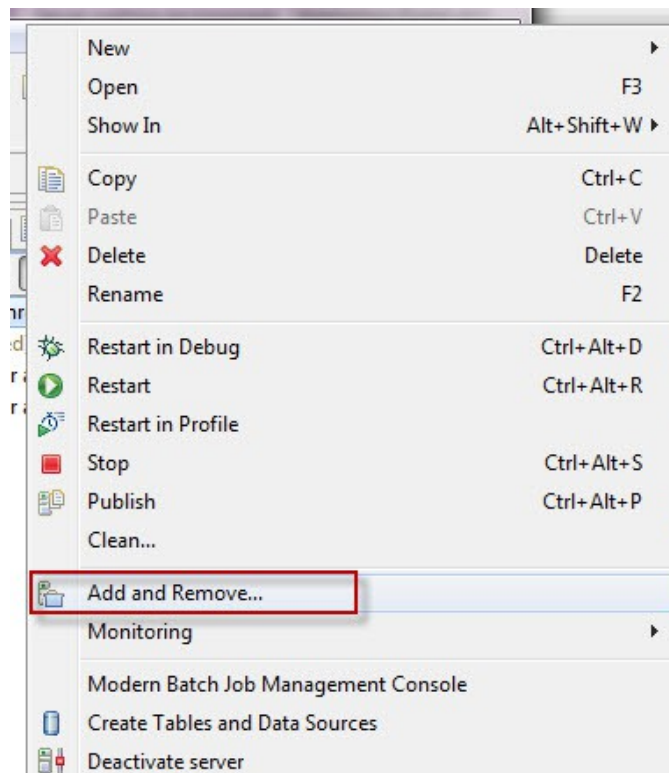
New
Open F3
Show In Alt+Shift+W
Copy Ctrl+C
Paste Ctrl+V
Delete Delete
Rename F2
Restart in Debug Ctrl+Alt+D
Restart Ctrl+Alt+R
Restart in Profile
Stop Ctrl+Alt+S
Publish Ctrl+Alt+P
Clean...
Add and Remove...
Monitoring
Modern Batch Job Management Console
Create Tables and Data Sources
Deactivate server